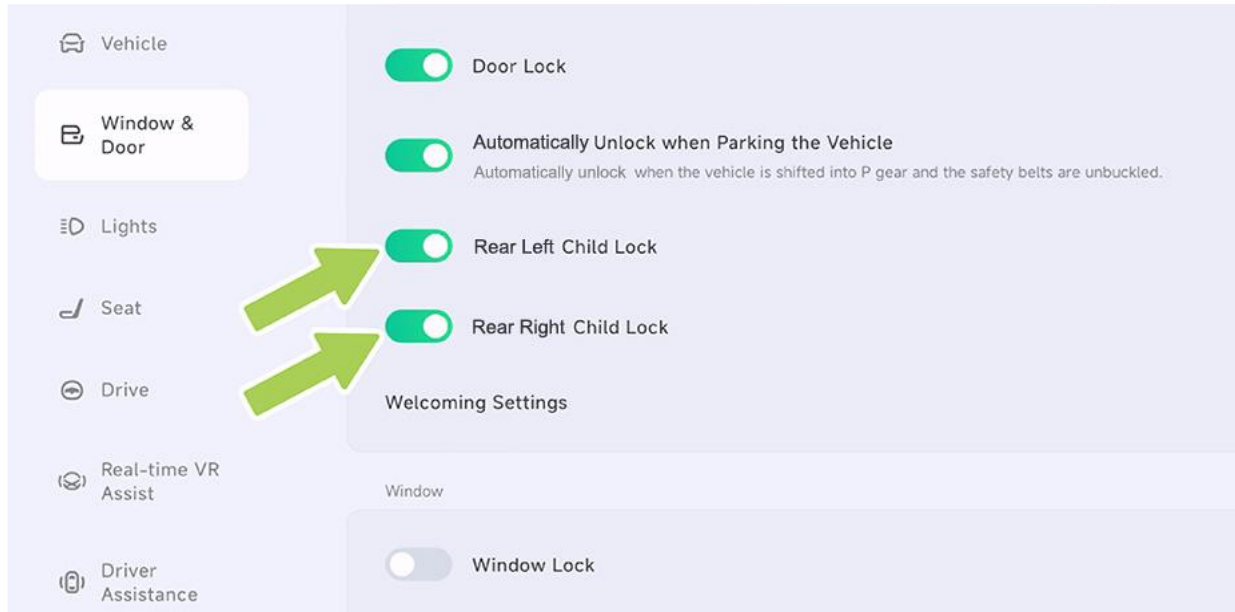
Vehicle

Window & Door

Lights

Seat

Drive

Real-time VR Assist

Driver Assistance

Door Lock

Automatically Unlock when Parking the Vehicle
Automatically unlock when the vehicle is shifted into P gear and the safety belts are unbuckled.

Rear Left Child Lock

Rear Right Child Lock

Welcoming Settings

Window

Window Lock